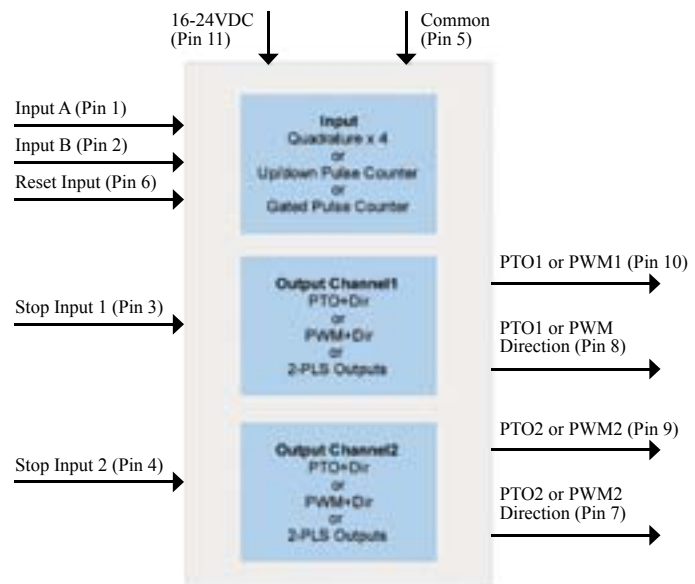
16-24VDC (Pin 11)

Common (Pin 5)

Input A (Pin 1)

Input B (Pin 2)

Reset Input (Pin 6)

Input
Quadrature x 4
or
Up/down Pulse Counter
or
Gated Pulse Counter

Stop Input 1 (Pin 3)

Output Channel1
PTO+Dir
or
PWM+Dir
or
2-PLS Outputs

PTO1 or PWM1 (Pin 10)

PTO1 or PWM Direction (Pin 8)

Stop Input 2 (Pin 4)

Output Channel2
PTO+Dir
or
PWM+Dir
or
2-PLS Outputs

PTO2 or PWM2 (Pin 9)

PTO2 or PWM2 Direction (Pin 7)